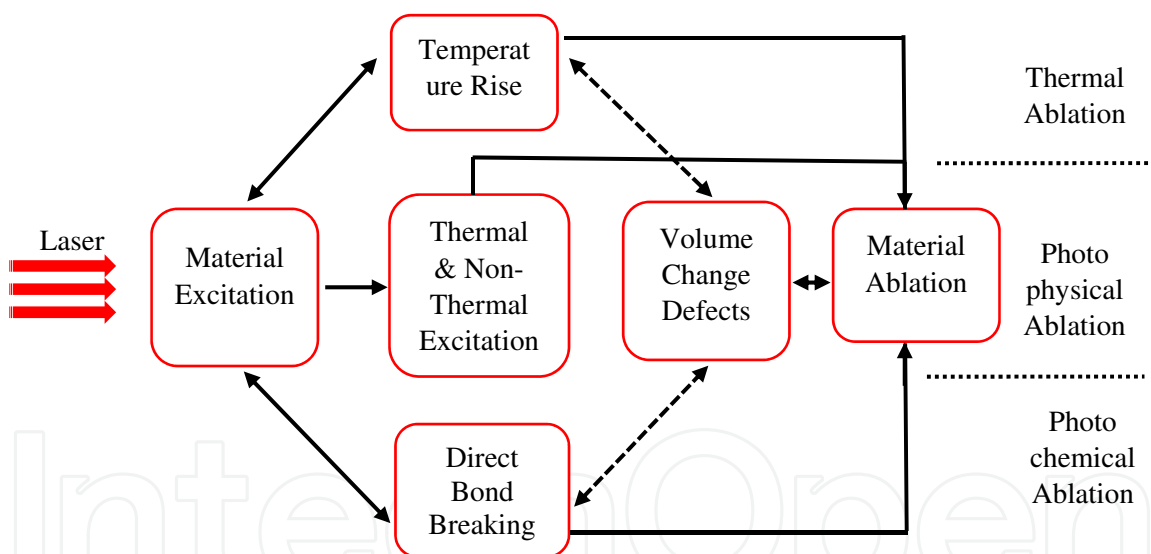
Temperature Rise

Thermal Ablation

Laser

Material Excitation

Thermal & Non-Thermal Excitation

Volume Change Defects

Material Ablation

Photo physical Ablation

Direct Bond Breaking

Photo chemical Ablation

IntechOpen